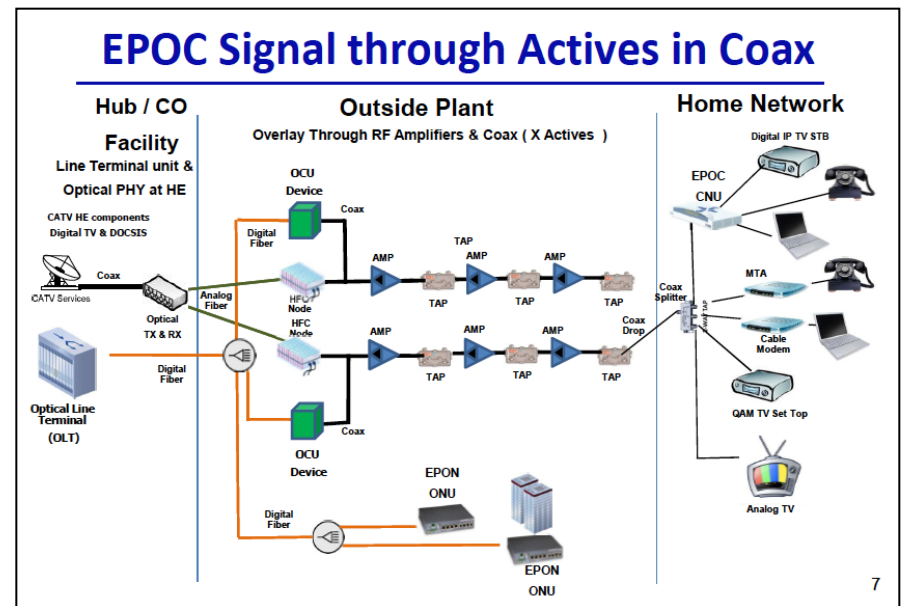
EPOC Signal through Actives in Coax

Hub / CO Facility

Line Terminal unit & Optical PHY at HE

CATV HE components Digital TV & DOCSIS

CATV Services

Coax

Optical TX & RX

Analog Fiber

Optical Line Terminal (OLT)

Digital Fiber

Outside Plant

Overlay Through RF Amplifiers & Coax ( X Actives )

OCU Device

Coax

Digital Fiber

HFC Node

HFC Node

AMP

TAP

AMP

TAP

AMP

TAP

TAP

AMP

AMP

AMP

TAP

TAP

TAP

Coax Drop

Coax

OCU Device

EPON ONU

Digital Fiber

EPON ONU

Home Network

Digital IP TV STB

EPOC CNU

Coax Splitter

MTA

Cable Modem

QAM TV Set Top

Analog TV

7